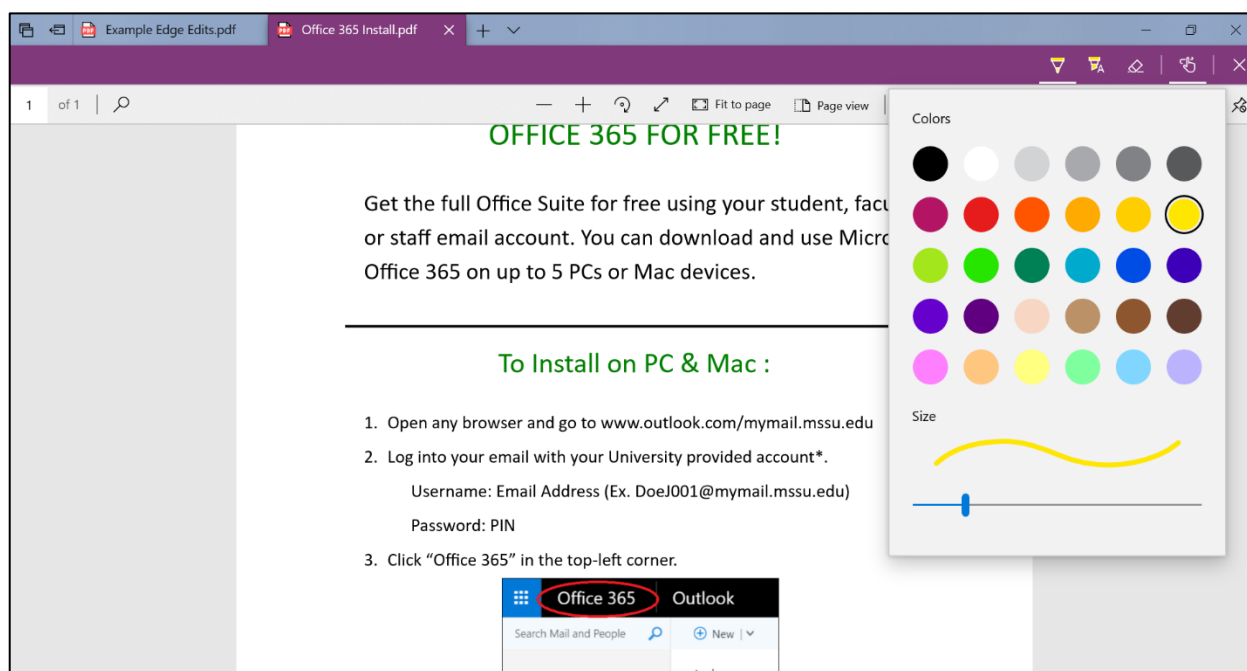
Example Edge Edits.pdf

Office 365 Install.pdf

1 of 1

Fit to page

Page view

OFFICE 365 FOR FREE!

Get the full Office Suite for free using your student, facu or staff email account. You can download and use Micro Office 365 on up to 5 PCs or Mac devices.

To Install on PC & Mac :

1. Open any browser and go to www.outlook.com/mymail.mssu.edu
2. Log into your email with your University provided account*.
Username: Email Address (Ex. DoeJ001@mymail.mssu.edu)
Password: PIN
3. Click “Office 365” in the top-left corner.

Office 365 Outlook

Search Mail and People

New

Colors

Size